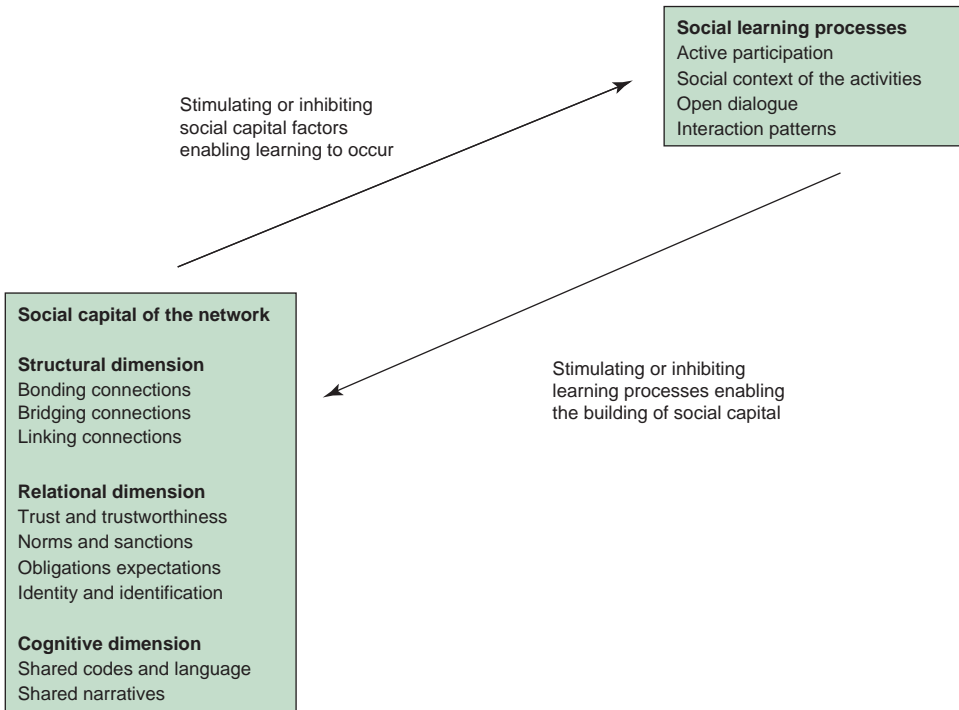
Social learning processes
Active participation
Social context of the activities
Open dialogue
Interaction patterns

Stimulating or inhibiting social capital factors enabling learning to occur

Social capital of the network

Structural dimension
Bonding connections
Bridging connections
Linking connections

Relational dimension
Trust and trustworthiness
Norms and sanctions
Obligations expectations
Identity and identification

Cognitive dimension
Shared codes and language
Shared narratives

Stimulating or inhibiting learning processes enabling the building of social capital